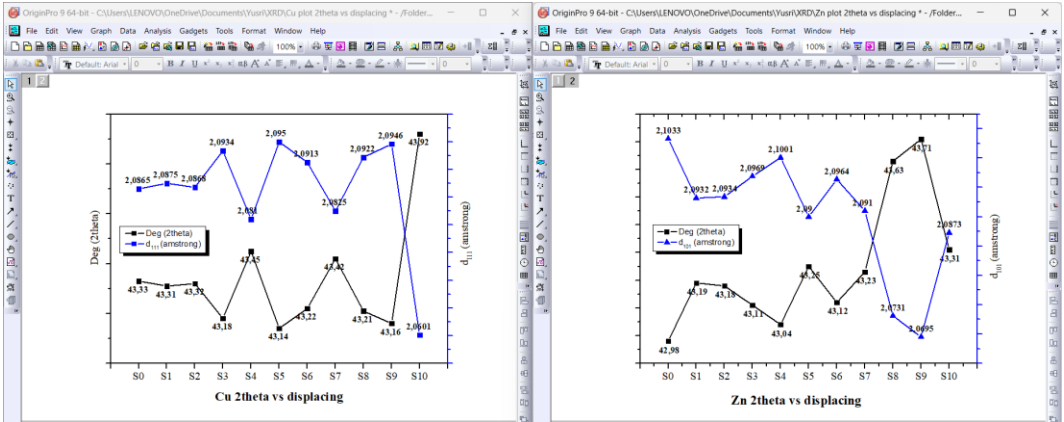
OriginPro 9 64-bit - C:\Users\LENOVO\OneDrive\Documents\Yusri\XRD\Cu plot 2theta vs displacing * - /Folder...

File Edit View Graph Data Analysis Gadgets Tools Format Window Help

100%

Default: Arial 0

1

Deg (2theta)
$d_{111}$ (amstrong)

Deg (2theta)

$d_{111}$ (amstrong)

2,0865 2,0875 2,0868 2,0934 2,081 2,095 2,0913 2,0825 2,0922 2,0946 2,0601

43,33 43,31 43,32 43,18 43,35 43,14 43,22 43,32 43,21 43,16 43,92

S0 S1 S2 S3 S4 S5 S6 S7 S8 S9 S10

Cu 2theta vs displacing

OriginPro 9 64-bit - C:\Users\LENOVO\OneDrive\Documents\Yusri\XRD\Zn plot 2theta vs displacing * - /Folder...

File Edit View Graph Data Analysis Gadgets Tools Format Window Help

100%

Default: Arial 0

2

Deg (2theta)
$d_{101}$ (amstrong)

Deg (2theta)

$d_{101}$ (amstrong)

2,1033 2,0932 2,0934 2,0969 2,1001 2,09 2,0964 2,091 2,0731 2,0695 2,0873

42,98 43,19 43,18 43,11 43,04 43,25 43,12 43,23 43,63 43,71 43,31

S0 S1 S2 S3 S4 S5 S6 S7 S8 S9 S10

Zn 2theta vs displacing